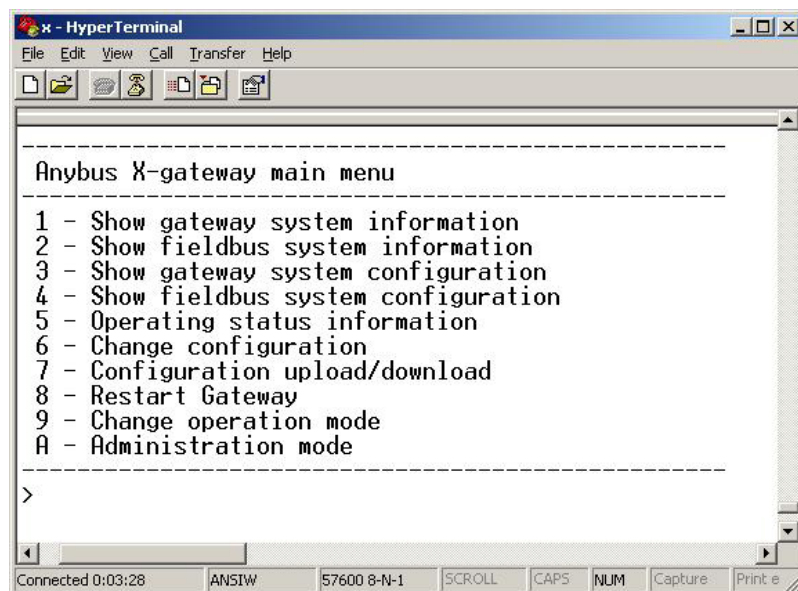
x - HyperTerminal

File Edit View Call Transfer Help

------------------------------------------------
Anybus X-gateway main menu
------------------------------------------------
1 - Show gateway system information
2 - Show fieldbus system information
3 - Show gateway system configuration
4 - Show fieldbus system configuration
5 - Operating status information
6 - Change configuration
7 - Configuration upload/download
8 - Restart Gateway
9 - Change operation mode
A - Administration mode
------------------------------------------------
>

Connected 0:03:28 | ANSIW | 57600 8-N-1 | SCROLL | CAPS | NUM | Capture | Print e